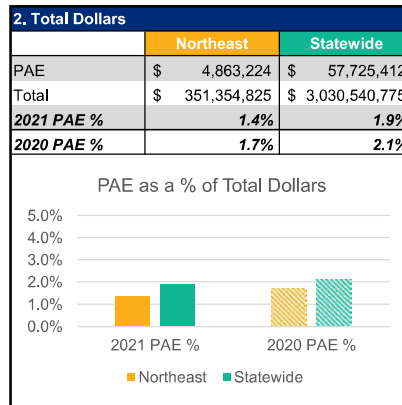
2. Total Dollars

| | Northeast | Statewide |
|---|---|---|
| PAE | $ 4,863,224 | $ 57,725,412 |
| Total | $ 351,354,825 | $ 3,030,540,775 |
| 2021 PAE % | 1.4% | 1.9% |
| 2020 PAE % | 1.7% | 2.1% |

PAE as a % of Total Dollars

5.0%
4.0%
3.0%
2.0%
1.0%
0.0%

2021 PAE %
2020 PAE %

Northeast Statewide